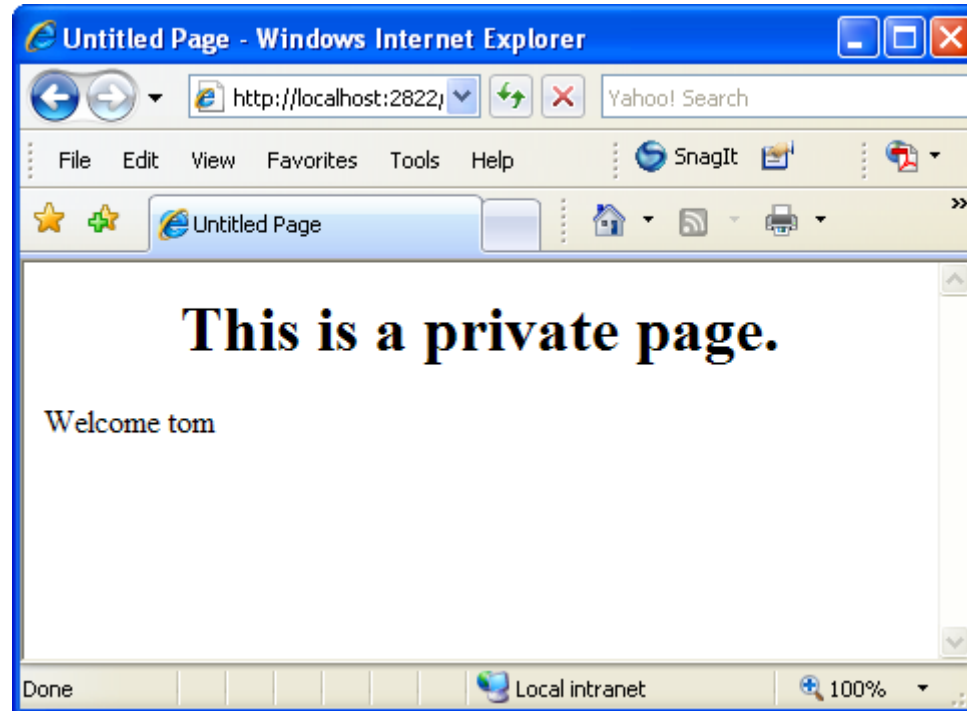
Untitled Page - Windows Internet Explorer

http://localhost:2822/

Yahoo! Search

File Edit View Favorites Tools Help

SnagIt

Untitled Page

# This is a private page.

Welcome tom

Done

Local intranet

100%